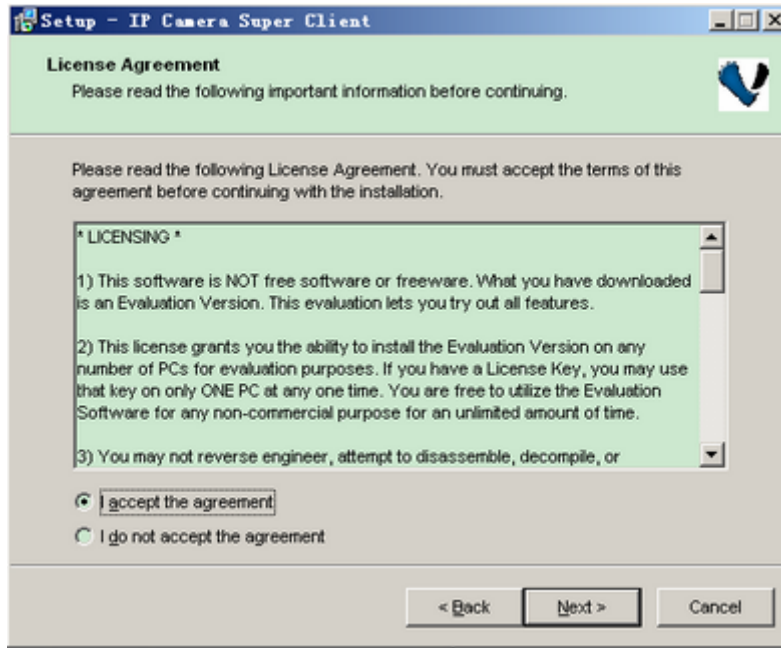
Setup - IP Camera Super Client

License Agreement
Please read the following important information before continuing.

Please read the following License Agreement. You must accept the terms of this agreement before continuing with the installation.

* LICENSING *

1) This software is NOT free software or freeware. What you have downloaded is an Evaluation Version. This evaluation lets you try out all features.

2) This license grants you the ability to install the Evaluation Version on any number of PCs for evaluation purposes. If you have a License Key, you may use that key on only ONE PC at any one time. You are free to utilize the Evaluation Software for any non-commercial purpose for an unlimited amount of time.

3) You may not reverse engineer, attempt to disassemble, decompile, or

I accept the agreement

I do not accept the agreement

< Back

Next >

Cancel